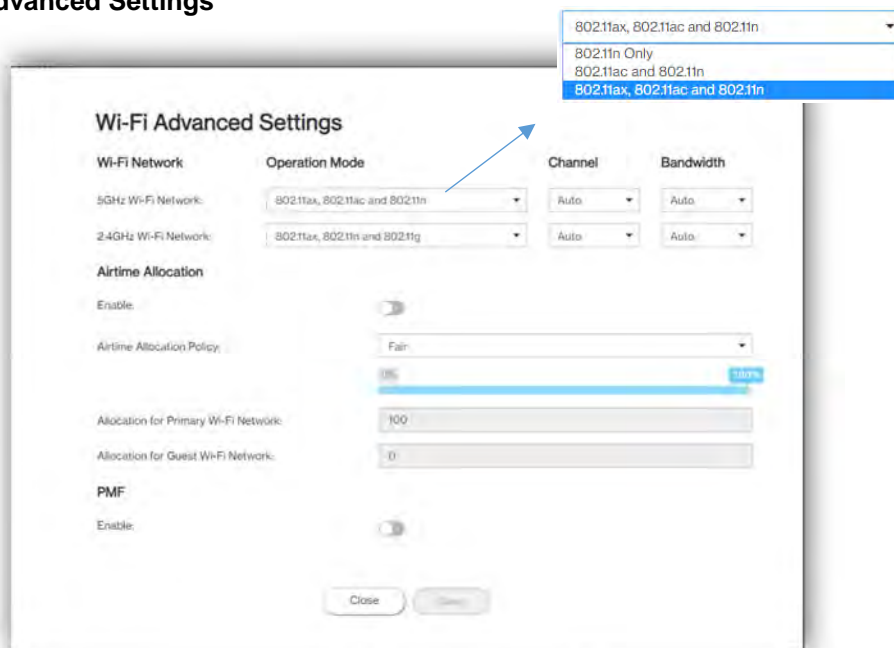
dvanced Settings

802.11ax, 802.11ac and 802.11n
802.11n Only
802.11ac and 802.11n
802.11ax, 802.11ac and 802.11n

Wi-Fi Advanced Settings

| Wi-Fi Network | Operation Mode | Channel | Bandwidth |
|---|---|---|---|
| 5GHz Wi-Fi Network: | 802.11ax, 802.11ac and 802.11n | Auto | Auto |
| 2.4GHz Wi-Fi Network: | 802.11ax, 802.11n and 802.11g | Auto | Auto |

Airtime Allocation

Enable:

Airtime Allocation Policy: Fair

0% 100%

Allocation for Primary Wi-Fi Network: 100

Allocation for Guest Wi-Fi Network: 0

PMF

Enable:

Close Save